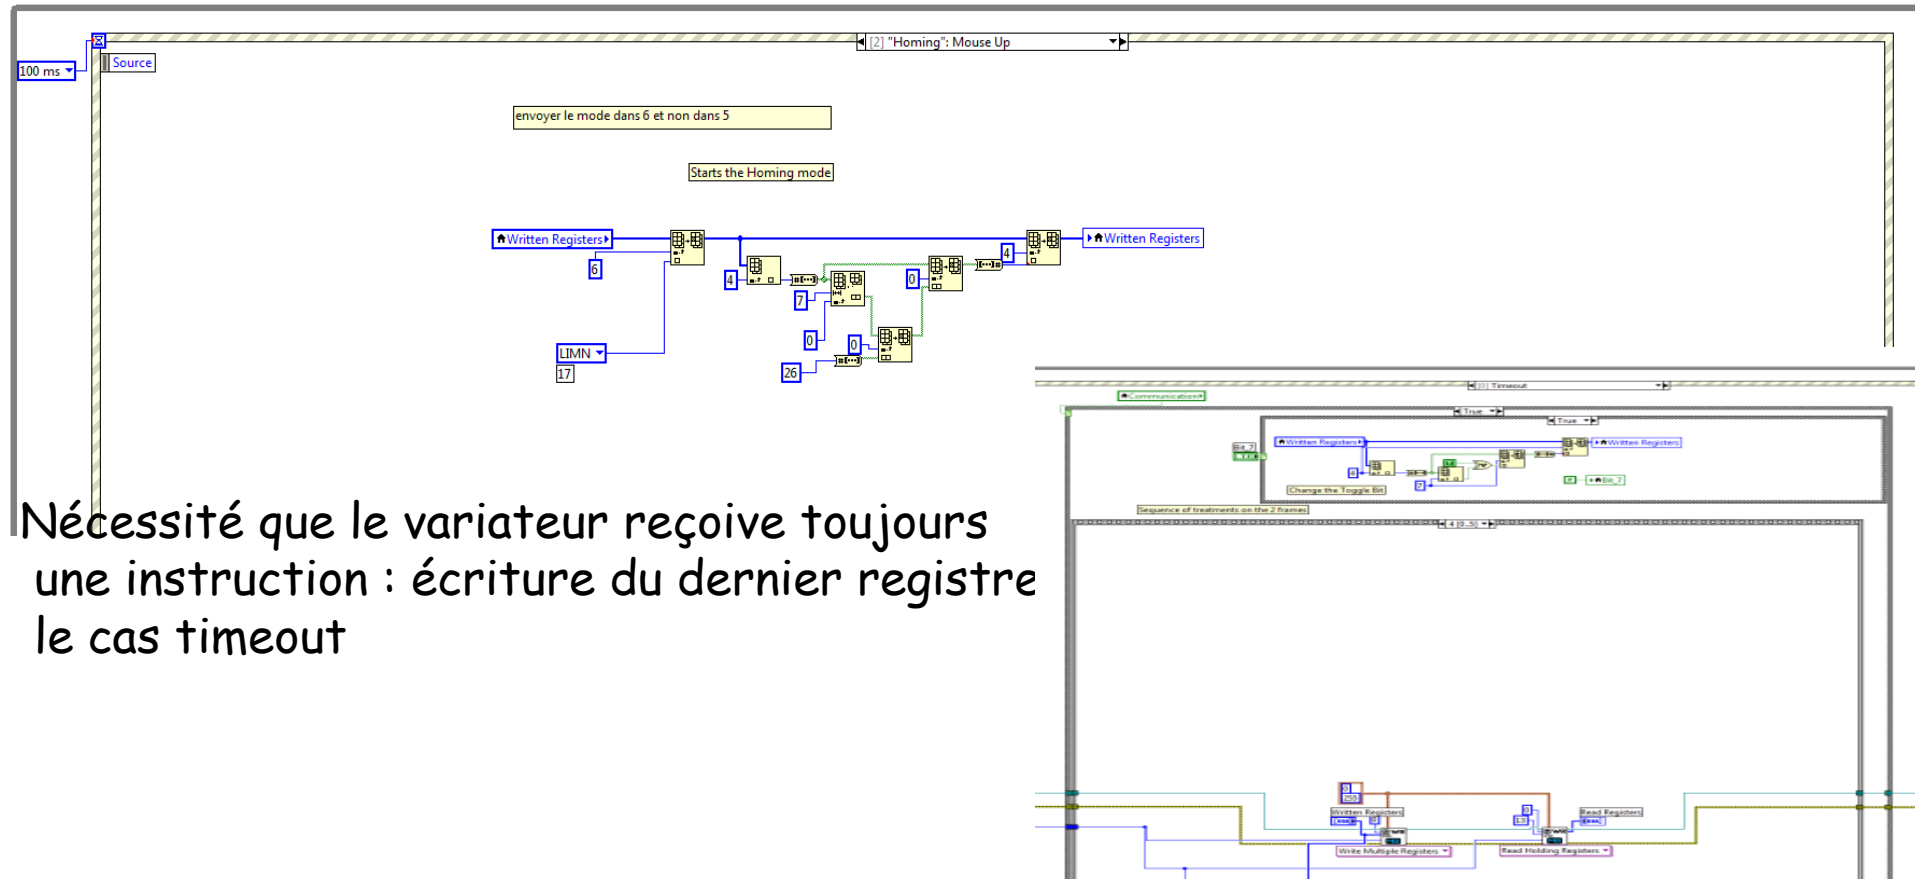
100 ms
Source
[2] "Homing": Mouse Up
envoyer le mode dans 6 et non dans 5
Starts the Homing mode
Written Registers
6
LIMN
17
4
7
0
0
26
0
4
Written Registers

Nécessité que le variateur reçoive toujours une instruction : écriture du dernier registre le cas timeout

Communication
[0] Timeout
True
True
Written Registers
Written Registers
Bit_7
Change the Toggle Bit
Sequence of treatments on the 2 frames
4 [0..5]
Written Registers
Write Multiple Registers
Read Registers
Read Holding Registers